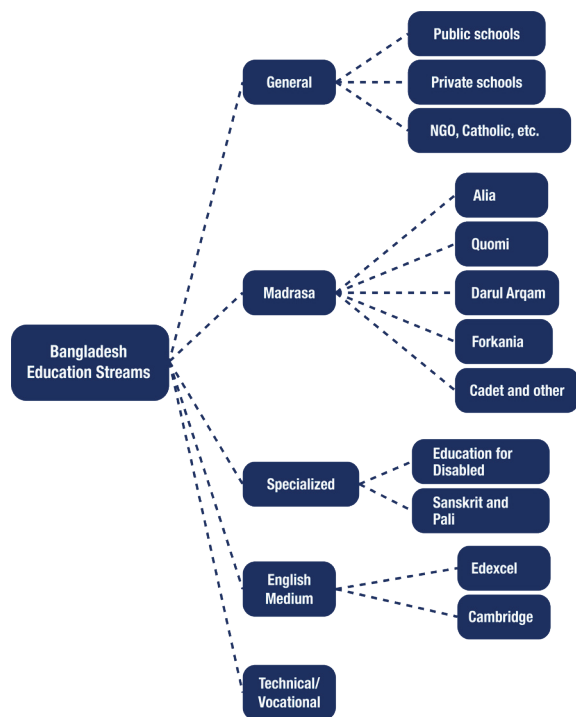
Bangladesh Education Streams

General

Public schools

Private schools

NGO, Catholic, etc.

Madrasa

Alia

Quomi

Darul Arqam

Forkania

Cadet and other

Specialized

Education for Disabled

Sanskrit and Pali

English Medium

Edexcel

Cambridge

Technical/ Vocational